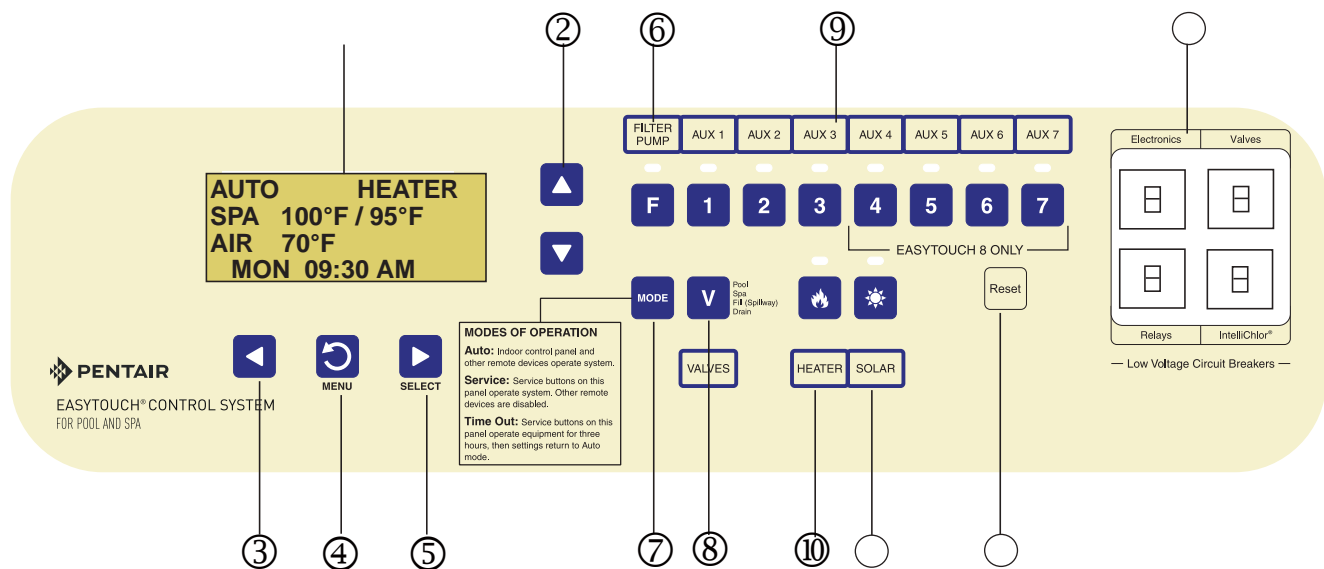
②
⑥
⑨

FILTER PUMP
AUX 1
AUX 2
AUX 3
AUX 4
AUX 5
AUX 6
AUX 7

AUTO HEATER
SPA 100°F / 95°F
AIR 70°F
MON 09:30 AM

F
1
2
3
4
5
6
7

EASYTOUCH 8 ONLY

MODE
V
Pool
Spa
Fill (Spillway)
Drain

Reset

MODES OF OPERATION
Auto: Indoor control panel and other remote devices operate system.
Service: Service buttons on this panel operate system. Other remote devices are disabled.
Time Out: Service buttons on this panel operate equipment for three hours, then settings return to Auto mode.

VALVES
HEATER
SOLAR

Electronics
Valves
Relays
IntelliChlor®
— Low Voltage Circuit Breakers —

PENTAIR
EASYTOUCH® CONTROL SYSTEM
FOR POOL AND SPA

MENU
SELECT

③
④
⑤
⑦
⑧
⑩